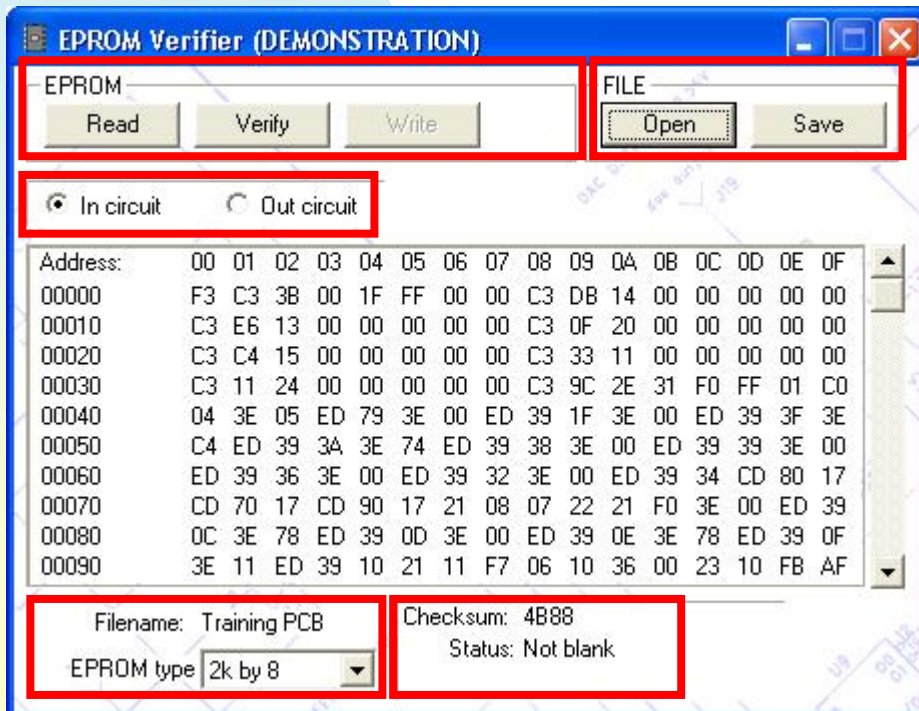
EPROM Verifier (DEMONSTRATION)

EPROM
Read Verify Write

FILE
Open Save

In circuit Out circuit

| Address: | 00 | 01 | 02 | 03 | 04 | 05 | 06 | 07 | 08 | 09 | 0A | 0B | 0C | 0D | 0E | 0F |
|---|---|---|---|---|---|---|---|---|---|---|---|---|---|---|---|---|
| 00000 | F3 | C3 | 3B | 00 | 1F | FF | 00 | 00 | C3 | DB | 14 | 00 | 00 | 00 | 00 | 00 |
| 00010 | C3 | E6 | 13 | 00 | 00 | 00 | 00 | 00 | C3 | 0F | 20 | 00 | 00 | 00 | 00 | 00 |
| 00020 | C3 | C4 | 15 | 00 | 00 | 00 | 00 | 00 | C3 | 33 | 11 | 00 | 00 | 00 | 00 | 00 |
| 00030 | C3 | 11 | 24 | 00 | 00 | 00 | 00 | 00 | C3 | 9C | 2E | 31 | F0 | FF | 01 | C0 |
| 00040 | 04 | 3E | 05 | ED | 79 | 3E | 00 | ED | 39 | 1F | 3E | 00 | ED | 39 | 3F | 3E |
| 00050 | C4 | ED | 39 | 3A | 3E | 74 | ED | 39 | 38 | 3E | 00 | ED | 39 | 39 | 3E | 00 |
| 00060 | ED | 39 | 36 | 3E | 00 | ED | 39 | 32 | 3E | 00 | ED | 39 | 34 | CD | 80 | 17 |
| 00070 | CD | 70 | 17 | CD | 90 | 17 | 21 | 08 | 07 | 22 | 21 | F0 | 3E | 00 | ED | 39 |
| 00080 | 0C | 3E | 78 | ED | 39 | 0D | 3E | 00 | ED | 39 | 0E | 3E | 78 | ED | 39 | 0F |
| 00090 | 3E | 11 | ED | 39 | 10 | 21 | 11 | F7 | 06 | 10 | 36 | 00 | 23 | 10 | FB | AF |

Filename: Training PCB
EPROM type 2k by 8

Checksum: 4B88
Status: Not blank